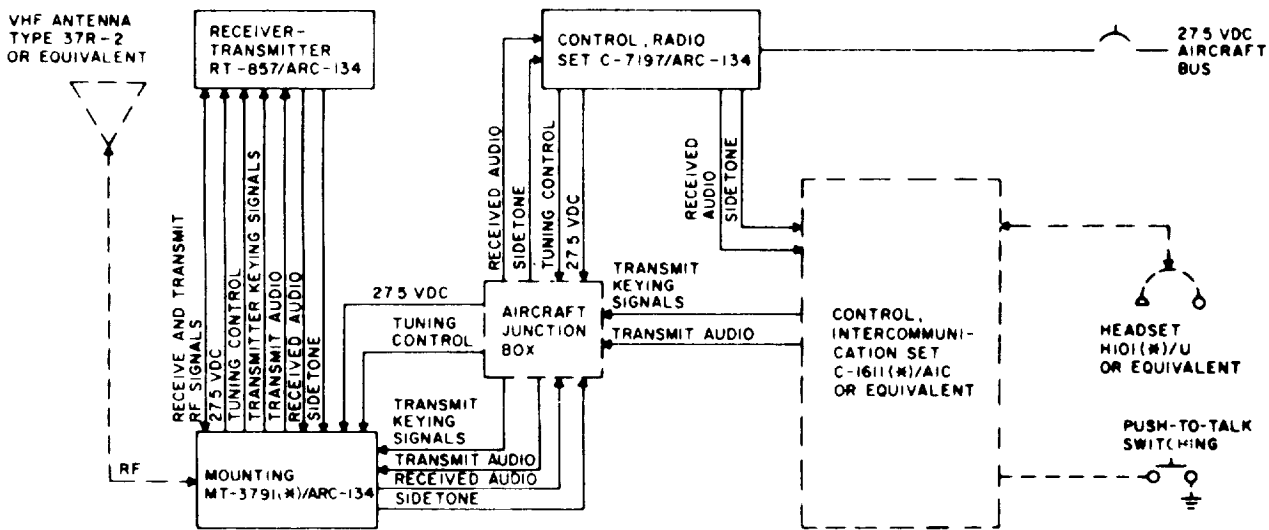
VHF ANTENNA TYPE 37R-2 OR EQUIVALENT

RECEIVER-TRANSMITTER RT-857/ARC-134

CONTROL, RADIO SET C-7197/ARC-134

27.5 VDC AIRCRAFT BUS

RECEIVE AND TRANSMIT RF SIGNALS

27.5 VDC

TUNING CONTROL

TRANSMITTER KEYING SIGNALS

TRANSMIT AUDIO

RECEIVED AUDIO

SIDETONE

RECEIVED AUDIO

SIDETONE

TUNING CONTROL

27.5 VDC

RECEIVED AUDIO

SIDETONE

27.5 VDC

TUNING CONTROL

AIRCRAFT JUNCTION BOX

TRANSMIT KEYING SIGNALS

TRANSMIT AUDIO

CONTROL, INTERCOMMUNICATION SET C-1611(*)/AIC OR EQUIVALENT

HEADSET H101(*)/U OR EQUIVALENT

TRANSMIT KEYING SIGNALS

TRANSMIT AUDIO

RECEIVED AUDIO

SIDETONE

RF

MOUNTING MT-3791(*)/ARC-134

PUSH-TO-TALK SWITCHING